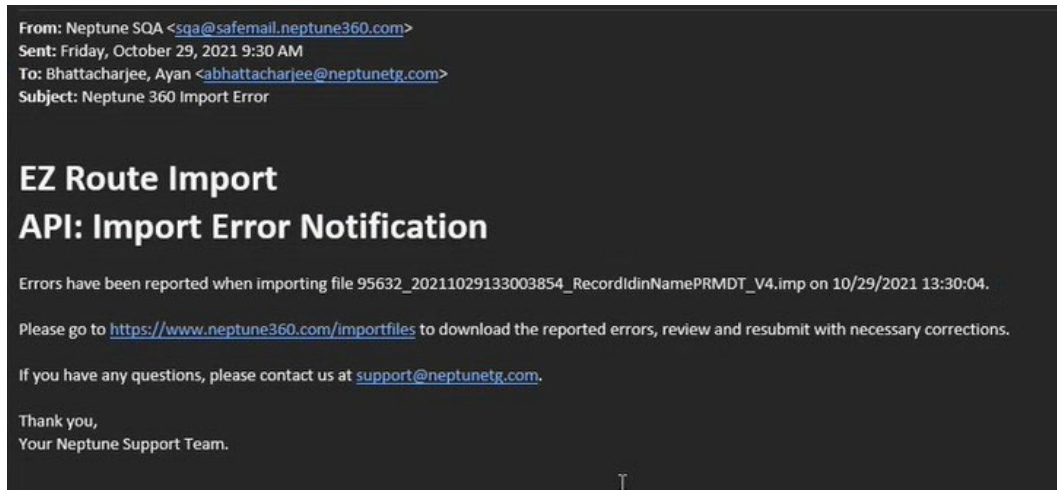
From: Neptune SQA <sqa@safemail.neptune360.com>
Sent: Friday, October 29, 2021 9:30 AM
To: Bhattacharjee, Ayan <abhattacharjee@neptunetg.com>
Subject: Neptune 360 Import Error

EZ Route Import
API: Import Error Notification

Errors have been reported when importing file 95632_20211029133003854_RecordIdinNamePRMDT_V4.imp on 10/29/2021 13:30:04.

Please go to https://www.neptune360.com/importfiles to download the reported errors, review and resubmit with necessary corrections.

If you have any questions, please contact us at support@neptunetg.com.

Thank you,
Your Neptune Support Team.